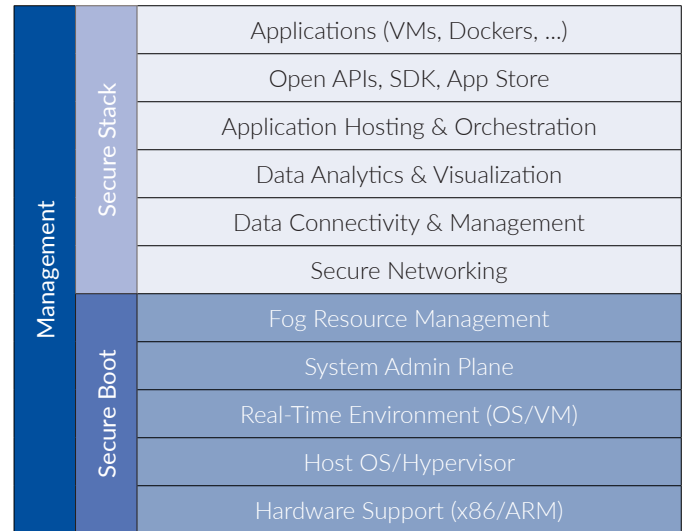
Management

Secure Stack

Applications (VMs, Dockers, ...)

Open APIs, SDK, App Store

Application Hosting & Orchestration

Data Analytics & Visualization

Data Connectivity & Management

Secure Networking

Secure Boot

Fog Resource Management

System Admin Plane

Real-Time Environment (OS/VM)

Host OS/Hypervisor

Hardware Support (x86/ARM)